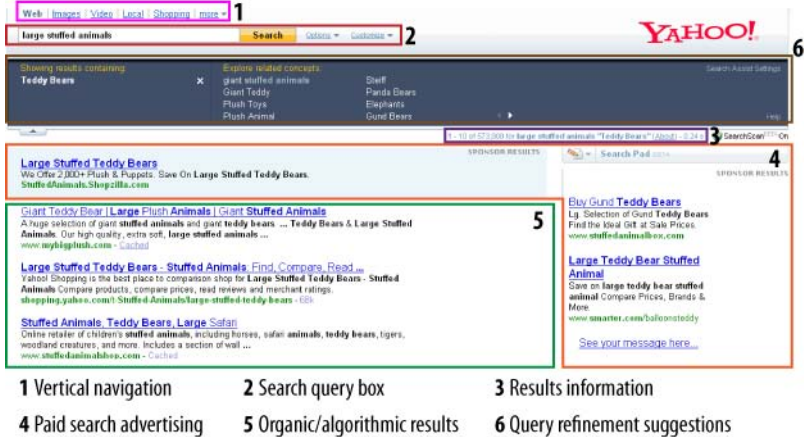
Web | Images | Video | Local | Shopping | more ▾ 1

large stuffed animals Search Options ▾ Customize ▾ 2

YAHOO!

6

Showing results containing: Teddy Bears ×

Explore related concepts: giant stuffed animals, Giant Teddy, Plush Toys, Plush Animal, Steiff, Panda Bears, Elephants, Gund Bears

Search Assist Settings

Help

1 - 10 of 573,000 for large stuffed animals "Teddy Bears" (About) - 0.24 s 3 SearchScan On

Large Stuffed Teddy Bears
We Offer 2,000+ Plush & Puppets. Save On Large Stuffed Teddy Bears.
StuffedAnimals.Shopzilla.com

SPONSOR RESULTS

4

Search Pad

SPONSOR RESULTS

Buy Gund Teddy Bears
Lg. Selection of Gund Teddy Bears Find the Ideal Gift at Sale Prices.
www.stuffedanimalbox.com

Large Teddy Bear Stuffed Animal
Save on large teddy bear stuffed animal Compare Prices, Brands & More.
www.smarter.com/balloonsteddy

See your message here...

5

Giant Teddy Bear | Large Plush Animals | Giant Stuffed Animals
A huge selection of giant stuffed animals and giant teddy bears ... Teddy Bears & Large Stuffed Animals. Our high quality, extra soft, large stuffed animals ...
www.mybigplush.com - Cached

Large Stuffed Teddy Bears - Stuffed Animals: Find, Compare, Read ...
Yahoo! Shopping is the best place to comparison shop for Large Stuffed Teddy Bears - Stuffed Animals Compare products, compare prices, read reviews and merchant ratings.
shopping.yahoo.com/1-Stuffed-Animals/large-stuffed-teddy-bears - 68k

Stuffed Animals, Teddy Bears, Large Safari
Online retailer of children's stuffed animals, including horses, safari animals, teddy bears, tigers, woodland creatures, and more. Includes a section of wall ...
www.stuffedanimalbox.com - Cached

1 Vertical navigation 2 Search query box 3 Results information

4 Paid search advertising 5 Organic/algorithmic results 6 Query refinement suggestions